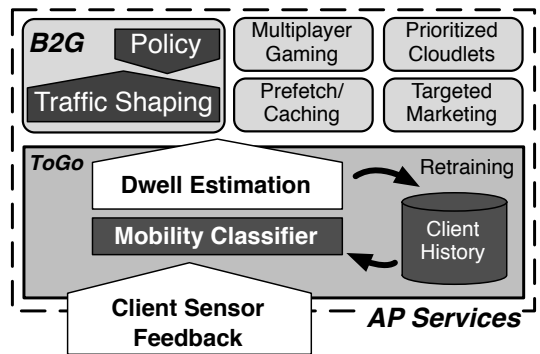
B2G

Policy

Traffic Shaping

Multiplayer Gaming

Prioritized Cloudlets

Prefetch/ Caching

Targeted Marketing

ToGo

Dwell Estimation

Retraining

Mobility Classifier

Client History

Client Sensor Feedback

AP Services